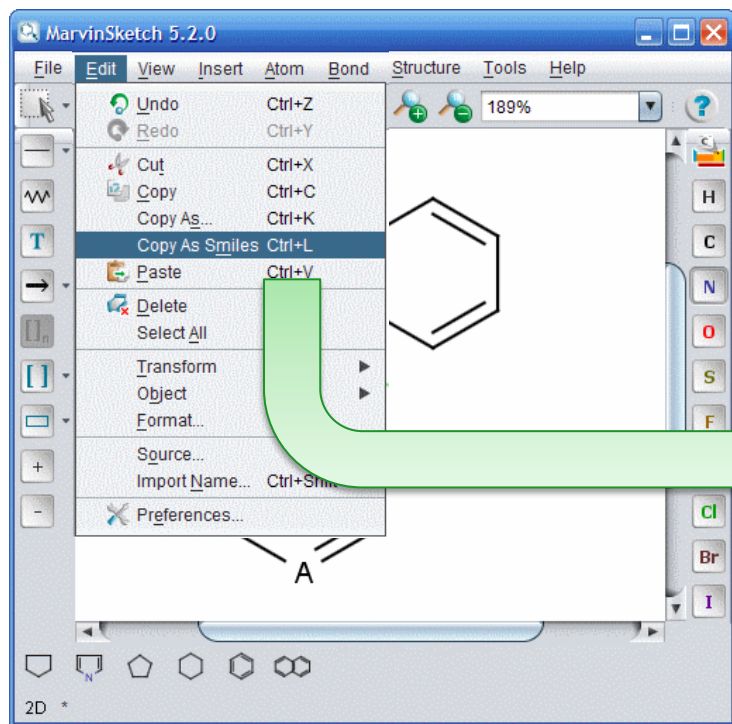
MarvinSketch 5.2.0

File Edit View Insert Atom Bond Structure Tools Help

189%

Undo Ctrl+Z
Redo Ctrl+Y
Cut Ctrl+X
Copy Ctrl+C
Copy As... Ctrl+K
Copy As Smiles Ctrl+L
Paste Ctrl+V
Delete
Select All
Transform
Object
Format...
Source...
Import Name... Ctrl+Shi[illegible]
Preferences...

T
+
-

H
C
N
O
S
F
Cl
Br
I

A

2D *